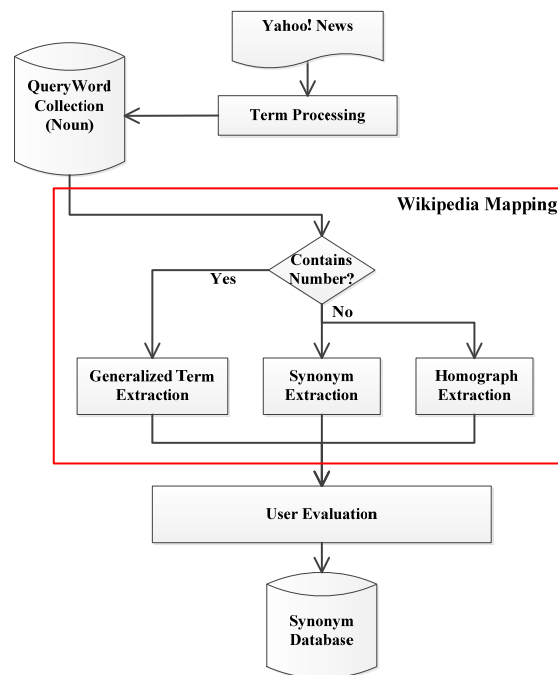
Yahoo! News

QueryWord Collection (Noun)

Term Processing

Wikipedia Mapping

Contains Number?

Yes

No

Generalized Term Extraction

Synonym Extraction

Homograph Extraction

User Evaluation

Synonym Database